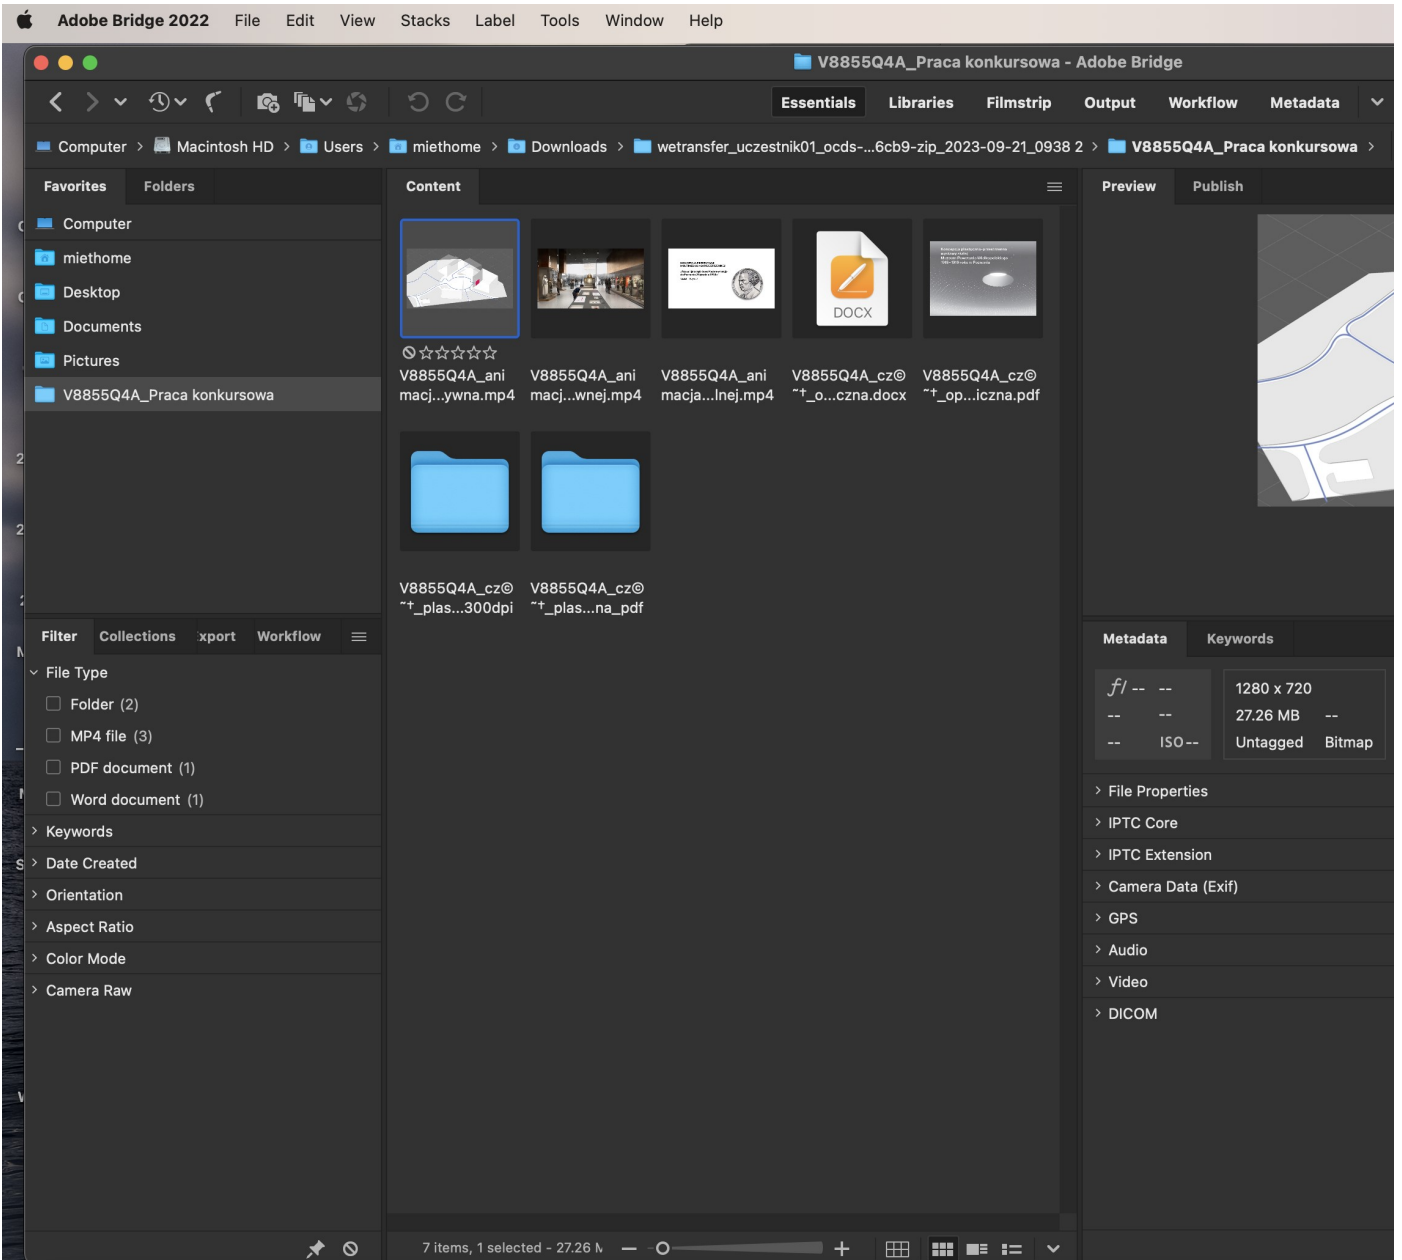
Adobe Bridge 2022 File Edit View Stacks Label Tools Window Help

V8855Q4A_Praca konkursowa - Adobe Bridge

Essentials Libraries Filmstrip Output Workflow Metadata

Computer > Macintosh HD > Users > miethome > Downloads > wetransfer_uczestnik01_ocds-...6cb9-zip_2023-09-21_0938 2 > V8855Q4A_Praca konkursowa >

Favorites Folders

Computer
miethome
Desktop
Documents
Pictures
V8855Q4A_Praca konkursowa

Content

V8855Q4A_ani macj...ywna.mp4
V8855Q4A_ani macj...wnej.mp4
V8855Q4A_ani macja...lnej.mp4
DOCX
V8855Q4A_cz© ˜†_o...czna.docx
V8855Q4A_cz© ˜†_op...iczna.pdf
V8855Q4A_cz© ˜†_plas...300dpi
V8855Q4A_cz© ˜†_plas...na_pdf

Preview Publish

Filter Collections xport Workflow

File Type
Folder (2)
MP4 file (3)
PDF document (1)
Word document (1)
Keywords
Date Created
Orientation
Aspect Ratio
Color Mode
Camera Raw

Metadata Keywords

ƒ/ -- --
-- --
-- ISO --
1280 x 720
27.26 MB --
Untagged Bitmap

File Properties
IPTC Core
IPTC Extension
Camera Data (Exif)
GPS
Audio
Video
DICOM

7 items, 1 selected - 27.26 M